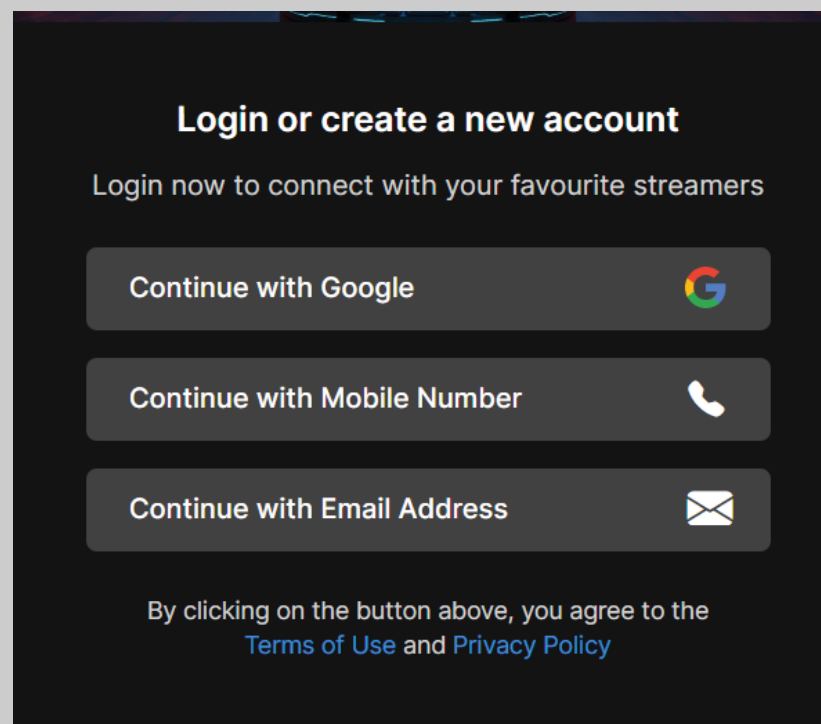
Login or create a new account

Login now to connect with your favourite streamers

Continue with Google

Continue with Mobile Number

Continue with Email Address

By clicking on the button above, you agree to the Terms of Use and Privacy Policy